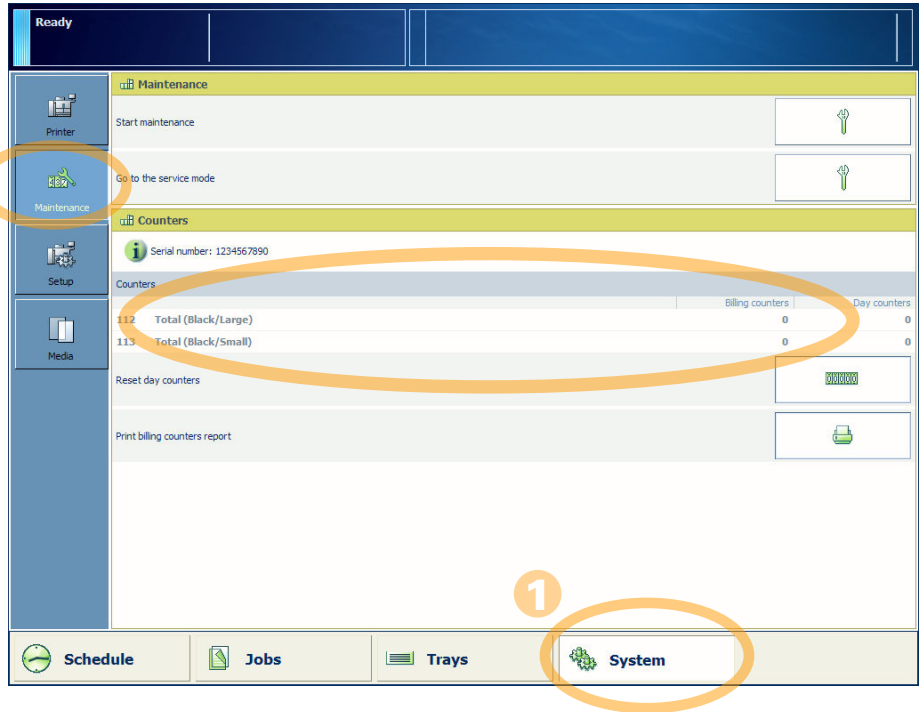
Ready

Printer

Maintenance

Setup

Media

Maintenance

Start maintenance

Go to the service mode

Counters

Serial number: 1234567890

Counters

| | | Billing counters | Day counters |
|---|---|---|---|
| 112 | Total (Black/Large) | 0 | 0 |
| 113 | Total (Black/Small) | 0 | 0 |

Reset day counters

Print billing counters report

1

Schedule

Jobs

Trays

System